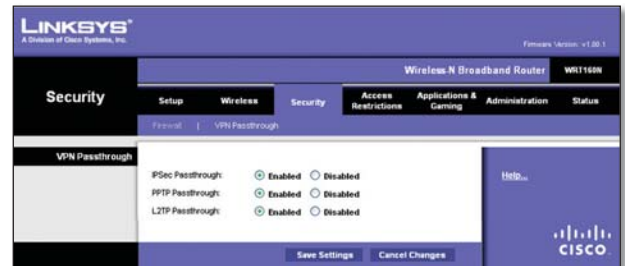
LINKSYS®
A Division of Cisco Systems, Inc.

Firmware Version: v1.00.1

Wireless-N Broadband Router WRT160N

Security

Setup | Wireless | Security | Access Restrictions | Applications & Gaming | Administration | Status

Firewall | VPN Passthrough

VPN Passthrough

IPSec Passthrough: Enabled Disabled
PPTP Passthrough: Enabled Disabled
L2TP Passthrough: Enabled Disabled

Help...

Save Settings Cancel Changes

cisco